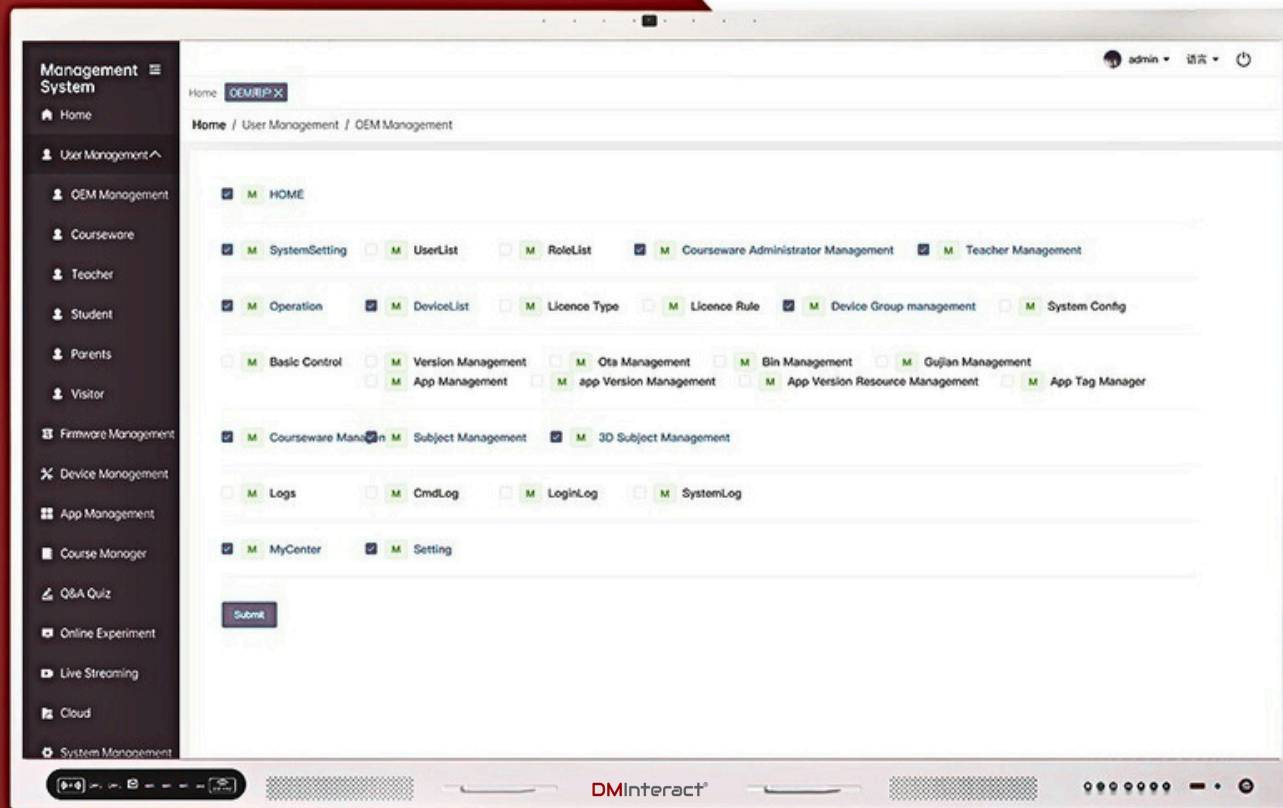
Management System

Home

User Management

OEM Management

Courseware

Teacher

Student

Parents

Visitor

Firmware Management

Device Management

App Management

Course Manager

Q&A Quiz

Online Experiment

Live Streaming

Cloud

System Management

admin 语言

Home OEM用户

Home / User Management / OEM Management

M HOME

M SystemSetting M UserList M RoleList M Courseware Administrator Management M Teacher Management

M Operation M DeviceList M Licence Type M Licence Rule M Device Group management M System Config

M Basic Control M Version Management M Ota Management M Bin Management M Gujian Management M App Management M app Version Management M App Version Resource Management M App Tag Manager

M Courseware Manag M Subject Management M 3D Subject Management

M Logs M CmdLog M LoginLog M SystemLog

M MyCenter M Setting

Submit

DMInteract®